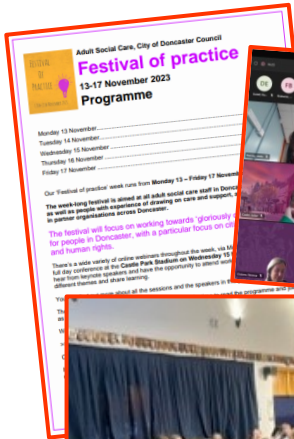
FESTIVAL OF PRACTICE

Adult Social Care, City of Doncaster Council

Festival of practice

13-17 November 2023

Programme

Monday 13 November
Tuesday 14 November
Wednesday 15 November
Thursday 16 November
Friday 17 November

Our 'Festival of practice' week runs from Monday 13 – Friday 17 November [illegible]

The week-long festival is aimed at all adult social care staff in Doncaster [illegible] as well as people with experience of drawing on care and support, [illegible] in partner organisations across Doncaster.

The festival will focus on working towards 'gloriously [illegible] for people in Doncaster, with a particular focus on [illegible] and human rights.

There's a wide variety of online webinars throughout the week, via M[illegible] full day conference at the Castle Park Stadium on Wednesday 15 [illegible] hear from keynote speakers and have the opportunity to attend w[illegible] different themes and share learning.

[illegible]

DE

FB